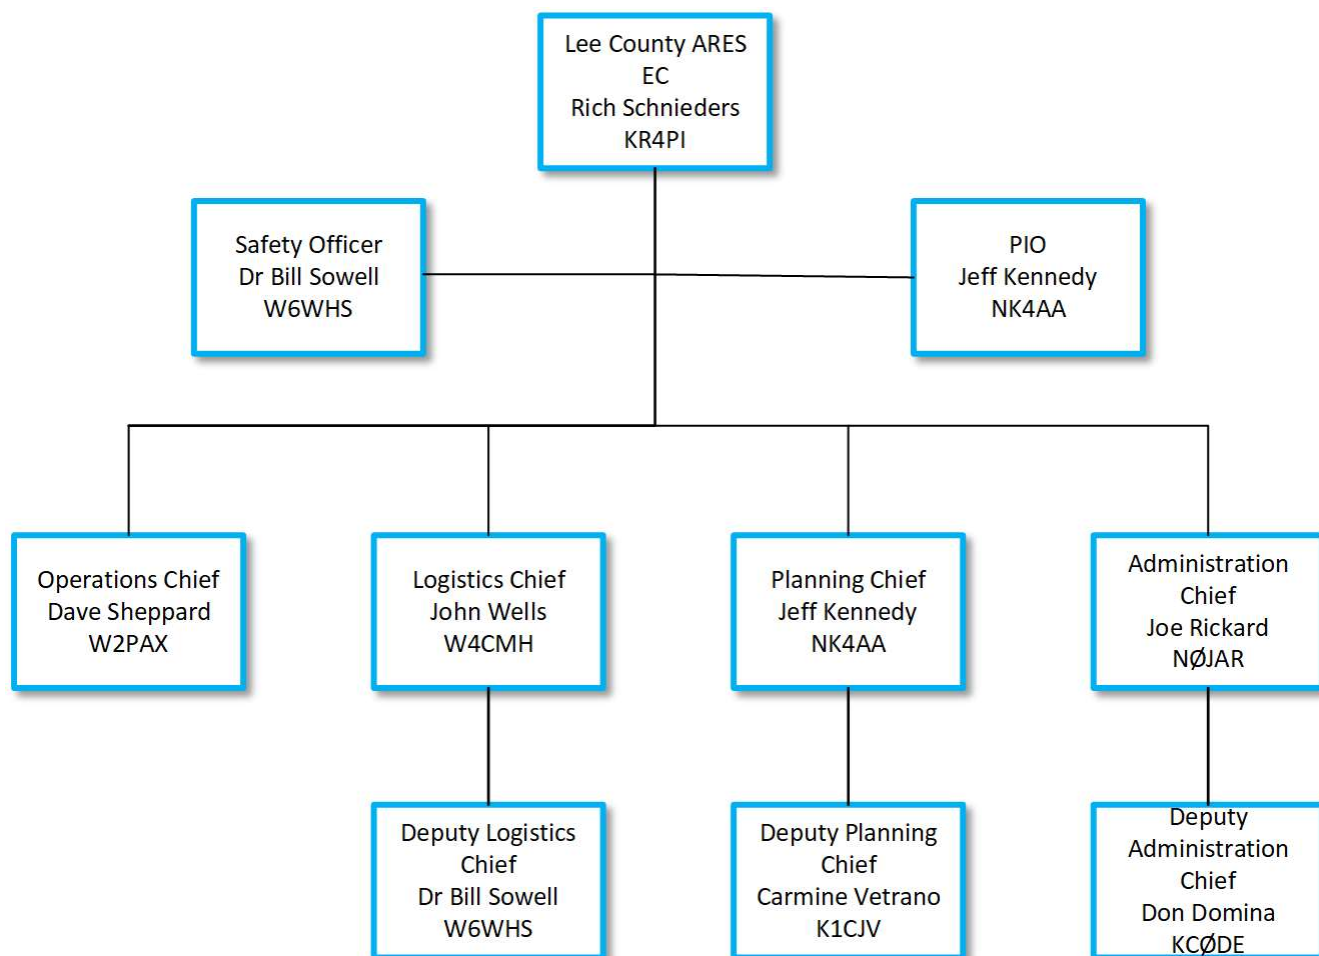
Lee County ARES
EC
Rich Schnieders
KR4PI

Safety Officer
Dr Bill Sowell
W6WHS

PIO
Jeff Kennedy
NK4AA

Operations Chief
Dave Sheppard
W2PAX

Logistics Chief
John Wells
W4CMH

Planning Chief
Jeff Kennedy
NK4AA

Administration
Chief
Joe Rickard
NØJAR

Deputy Logistics
Chief
Dr Bill Sowell
W6WHS

Deputy Planning
Chief
Carmine Vetrano
K1CJV

Deputy
Administration
Chief
Don Domina
KCØDE